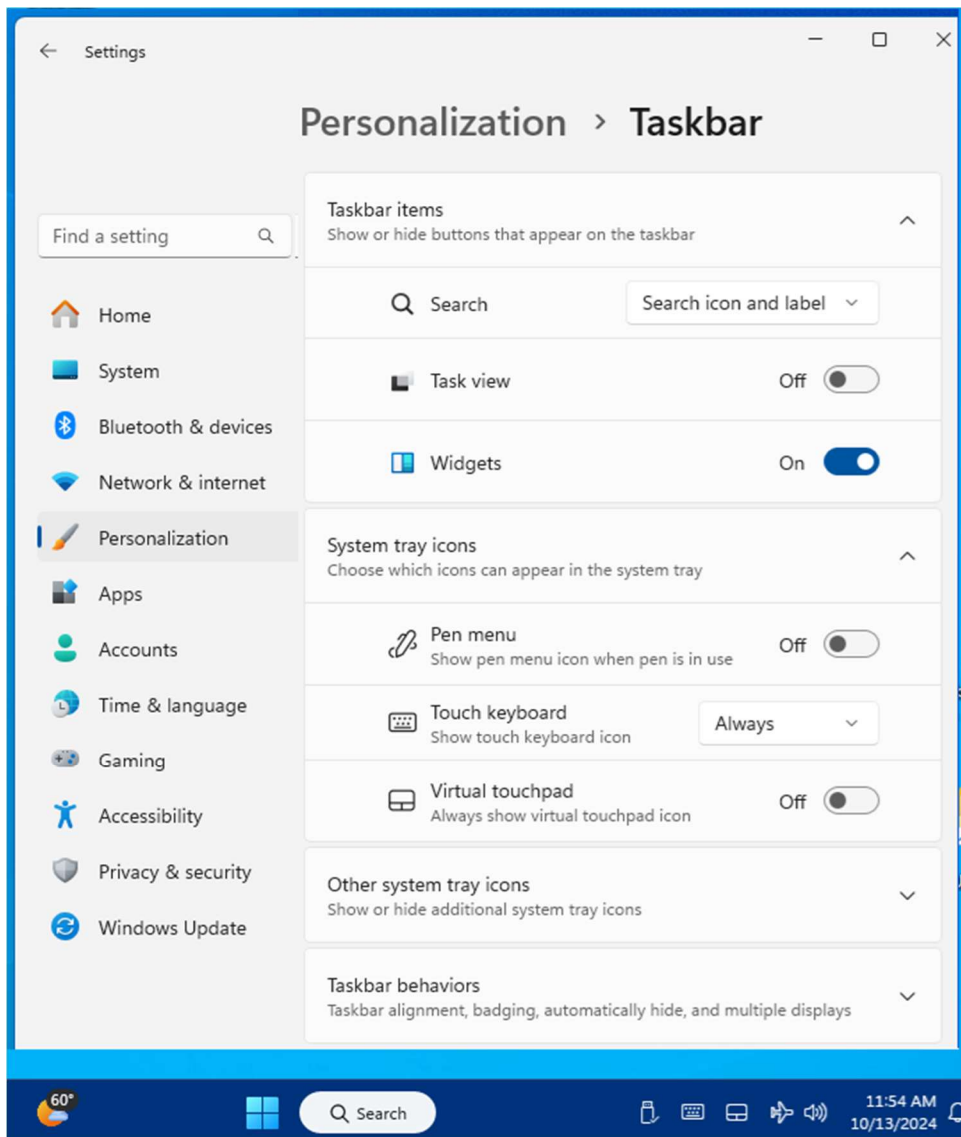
Settings

Personalization › Taskbar

Find a setting

Home
System
Bluetooth & devices
Network & internet
Personalization
Apps
Accounts
Time & language
Gaming
Accessibility
Privacy & security
Windows Update

Taskbar items
Show or hide buttons that appear on the taskbar

Search
Search icon and label

Task view
Off

Widgets
On

System tray icons
Choose which icons can appear in the system tray

Pen menu
Show pen menu icon when pen is in use
Off

Touch keyboard
Show touch keyboard icon
Always

Virtual touchpad
Always show virtual touchpad icon
Off

Other system tray icons
Show or hide additional system tray icons

Taskbar behaviors
Taskbar alignment, badging, automatically hide, and multiple displays

60°

Search

11:54 AM
10/13/2024